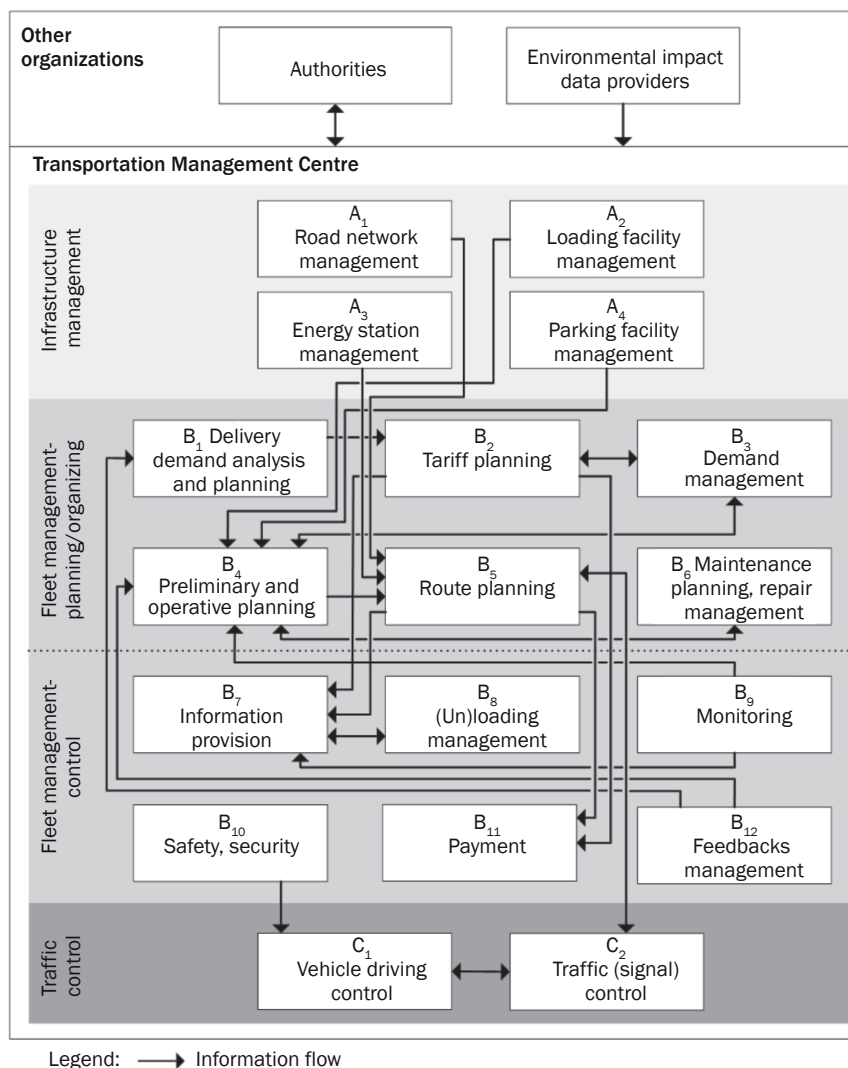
Other organizations

Authorities

Environmental impact data providers

Transportation Management Centre

Infrastructure management

$A_1$ Road network management

$A_2$ Loading facility management

$A_3$ Energy station management

$A_4$ Parking facility management

Fleet management-planning/organizing

$B_1$ Delivery demand analysis and planning

$B_2$ Tariff planning

$B_3$ Demand management

$B_4$ Preliminary and operative planning

$B_5$ Route planning

$B_6$ Maintenance planning, repair management

Fleet management-control

$B_7$ Information provision

$B_8$ (Un)loading management

$B_9$ Monitoring

$B_{10}$ Safety, security

$B_{11}$ Payment

$B_{12}$ Feedbacks management

Traffic control

$C_1$ Vehicle driving control

$C_2$ Traffic (signal) control

Legend: Information flow